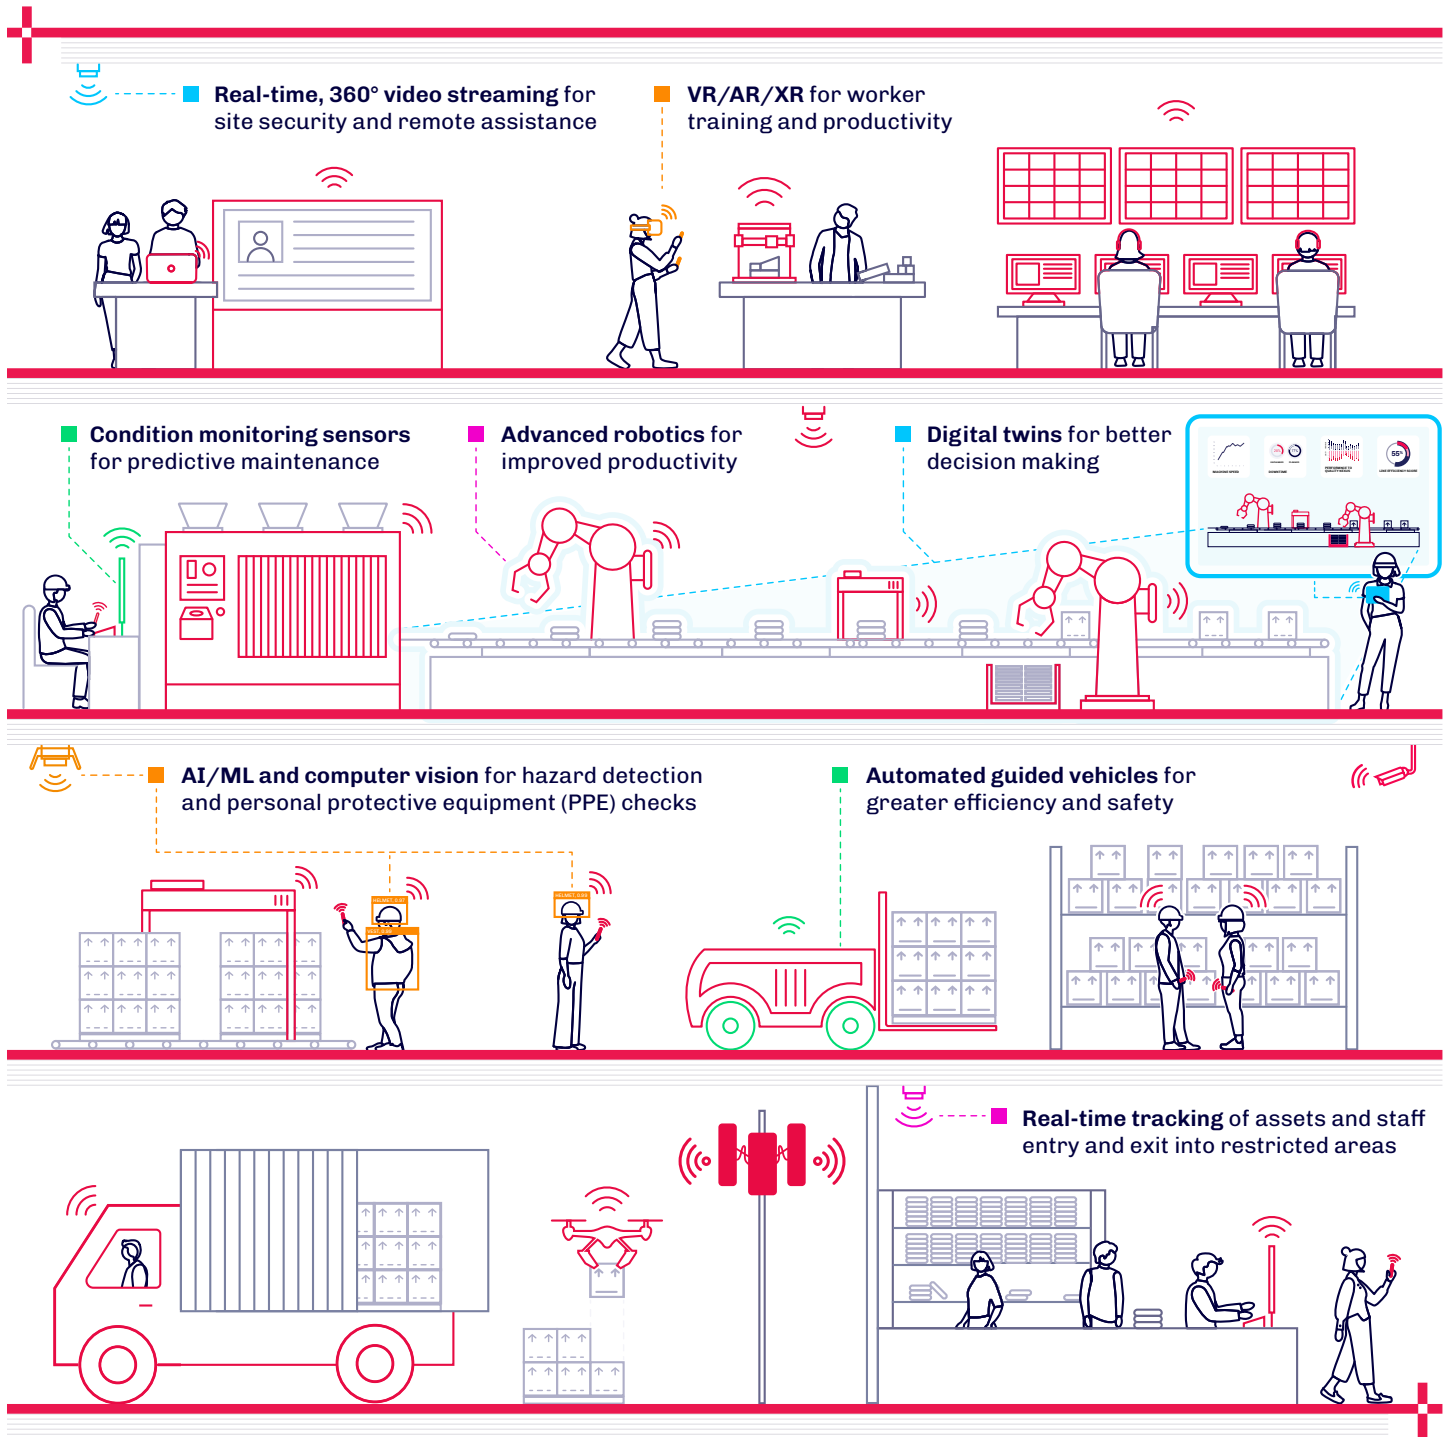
**Real-time, 360° video streaming** for site security and remote assistance

**VR/AR/XR** for worker training and productivity

**Condition monitoring sensors** for predictive maintenance

**Advanced robotics** for improved productivity

**Digital twins** for better decision making

**AI/ML and computer vision** for hazard detection and personal protective equipment (PPE) checks

**Automated guided vehicles** for greater efficiency and safety

**Real-time tracking** of assets and staff entry and exit into restricted areas